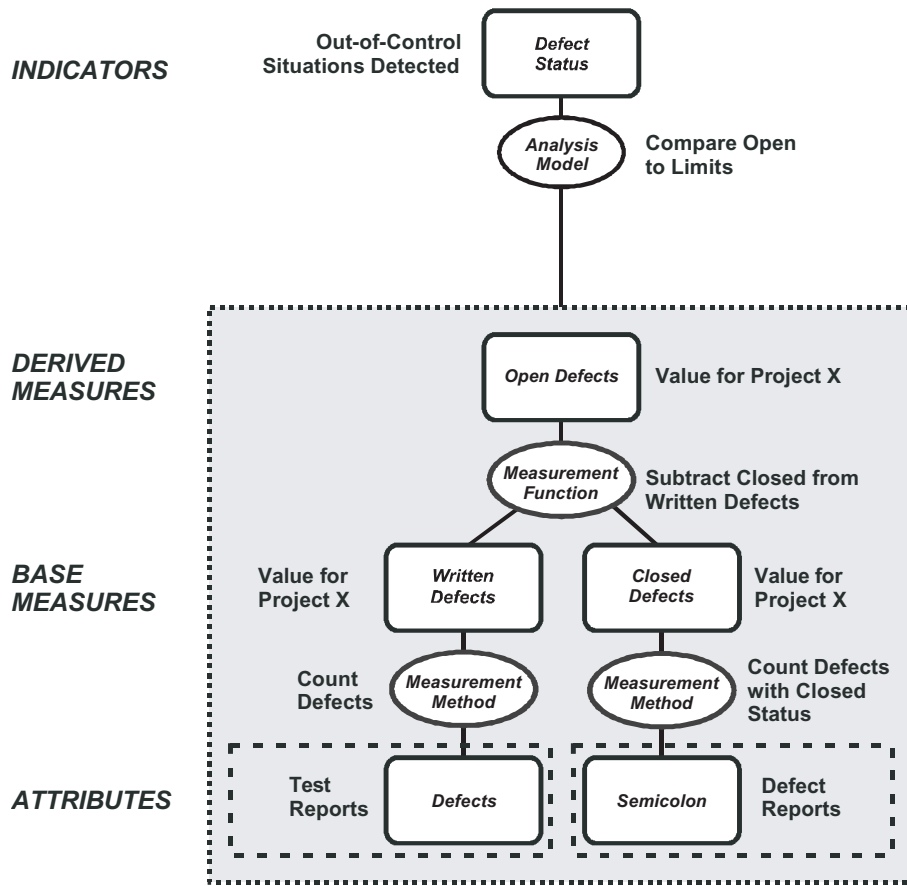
INDICATORS

Out-of-Control Situations Detected

Defect Status

Analysis Model

Compare Open to Limits

DERIVED MEASURES

Open Defects

Value for Project X

Measurement Function

Subtract Closed from Written Defects

BASE MEASURES

Value for Project X

Written Defects

Closed Defects

Value for Project X

Count Defects

Measurement Method

Measurement Method

Count Defects with Closed Status

ATTRIBUTES

Test Reports

Defects

Semicolon

Defect Reports